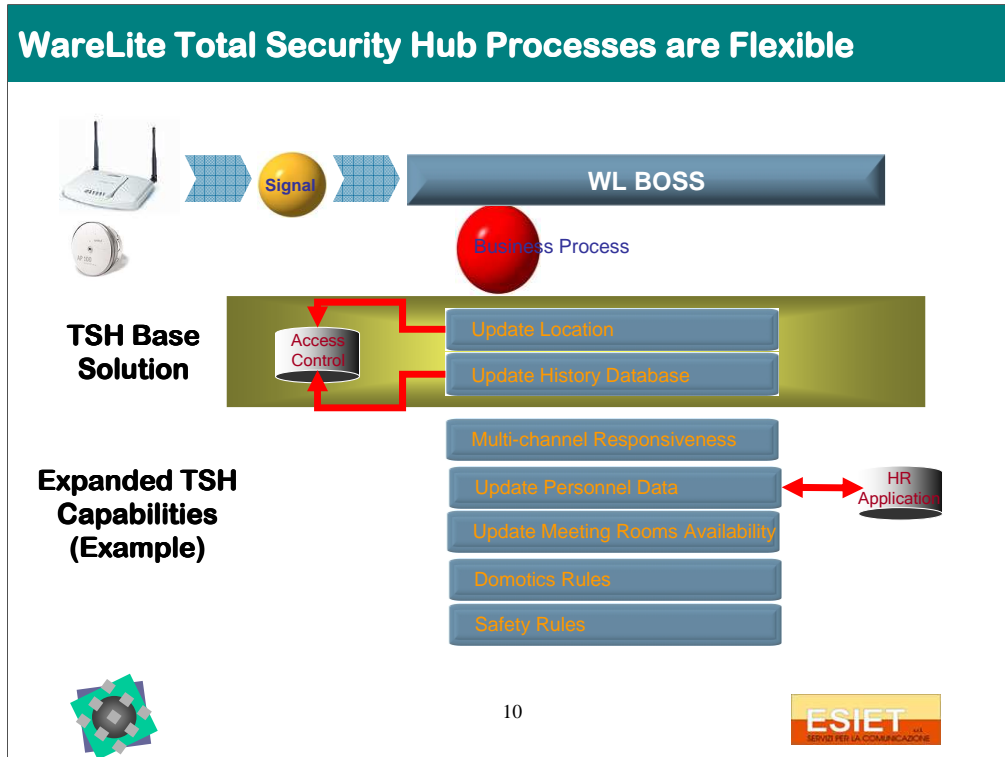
WareLite Total Security Hub Processes are Flexible

Signal

WL BOSS

Business Process

TSH Base Solution

Access Control

Update Location

Update History Database

Expanded TSH Capabilities (Example)

Multi-channel Responsiveness

Update Personnel Data

HR Application

Update Meeting Rooms Availability

Domotics Rules

Safety Rules

10

ESIET s.r.l.
SERVIZI PER LA COMUNICAZIONE